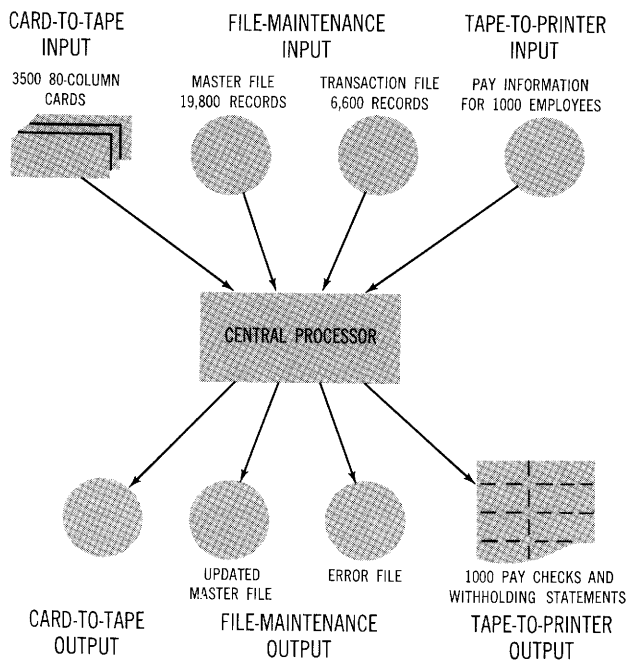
CARD-TO-TAPE INPUT

FILE-MAINTENANCE INPUT

TAPE-TO-PRINTER INPUT

3500 80-COLUMN CARDS

MASTER FILE 19,800 RECORDS

TRANSACTION FILE 6,600 RECORDS

PAY INFORMATION FOR 1000 EMPLOYEES

CENTRAL PROCESSOR

UPDATED MASTER FILE

ERROR FILE

1000 PAY CHECKS AND WITHHOLDING STATEMENTS

CARD-TO-TAPE OUTPUT

FILE-MAINTENANCE OUTPUT

TAPE-TO-PRINTER OUTPUT